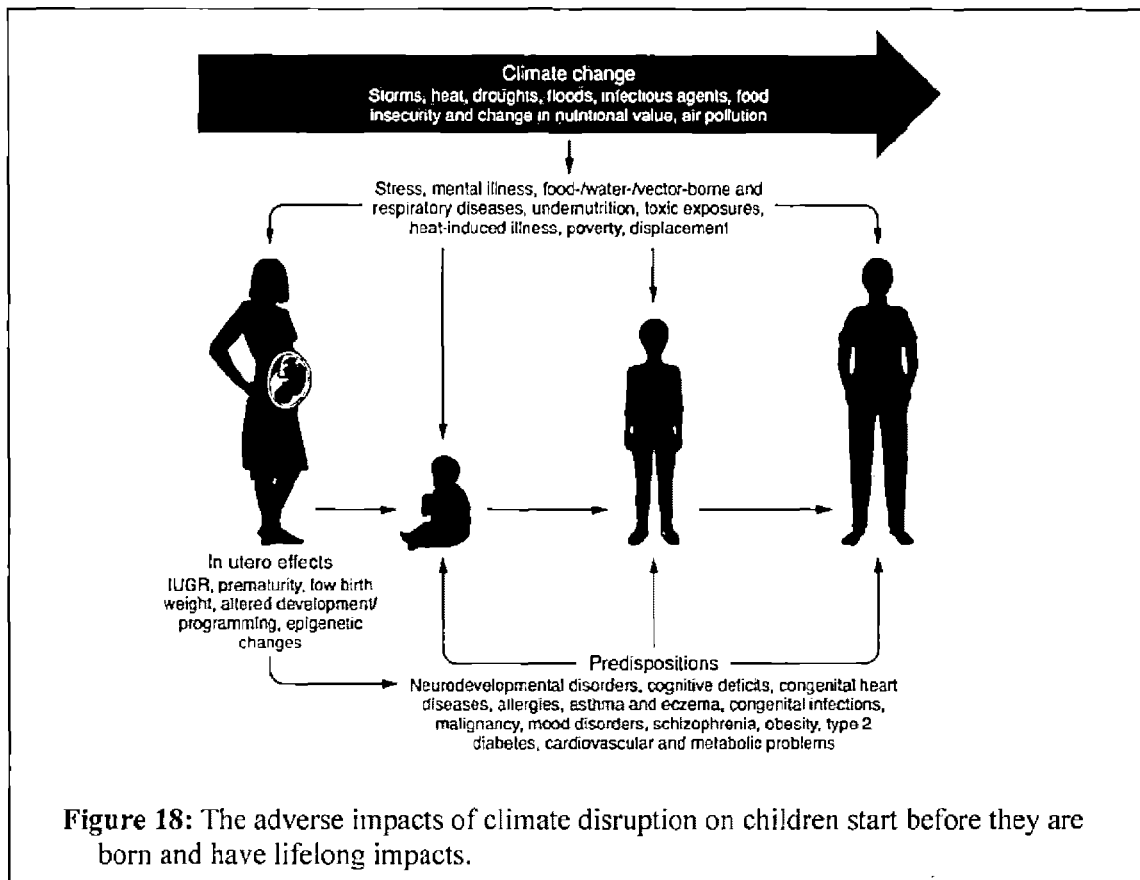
Climate change
Storms, heat, droughts, floods, infectious agents, food insecurity and change in nutritional value, air pollution

Stress, mental illness, food-/water-/vector-borne and respiratory diseases, undernutrition, toxic exposures, heat-induced illness, poverty, displacement

In utero effects
IUGR, prematurity, low birth weight, altered development/ programming, epigenetic changes

Predispositions
Neurodevelopmental disorders, cognitive deficits, congenital heart diseases, allergies, asthma and eczema, congenital infections, malignancy, mood disorders, schizophrenia, obesity, type 2 diabetes, cardiovascular and metabolic problems

Figure 18: The adverse impacts of climate disruption on children start before they are born and have lifelong impacts.